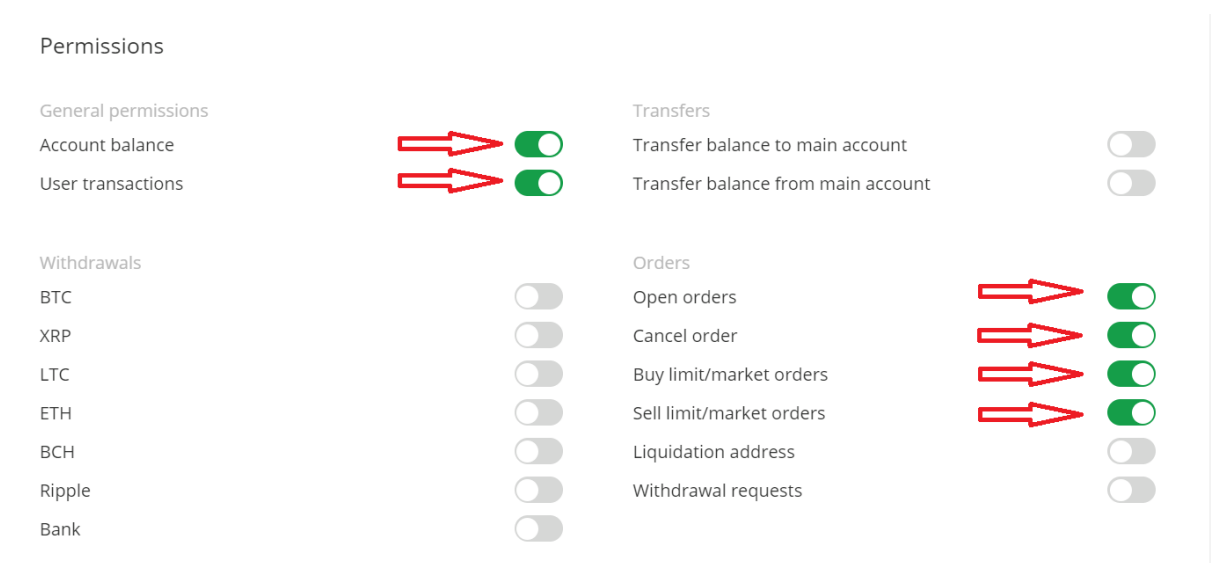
Permissions

General permissions
Account balance
User transactions

Withdrawals
BTC
XRP
LTC
ETH
BCH
Ripple
Bank

Transfers
Transfer balance to main account
Transfer balance from main account

Orders
Open orders
Cancel order
Buy limit/market orders
Sell limit/market orders
Liquidation address
Withdrawal requests